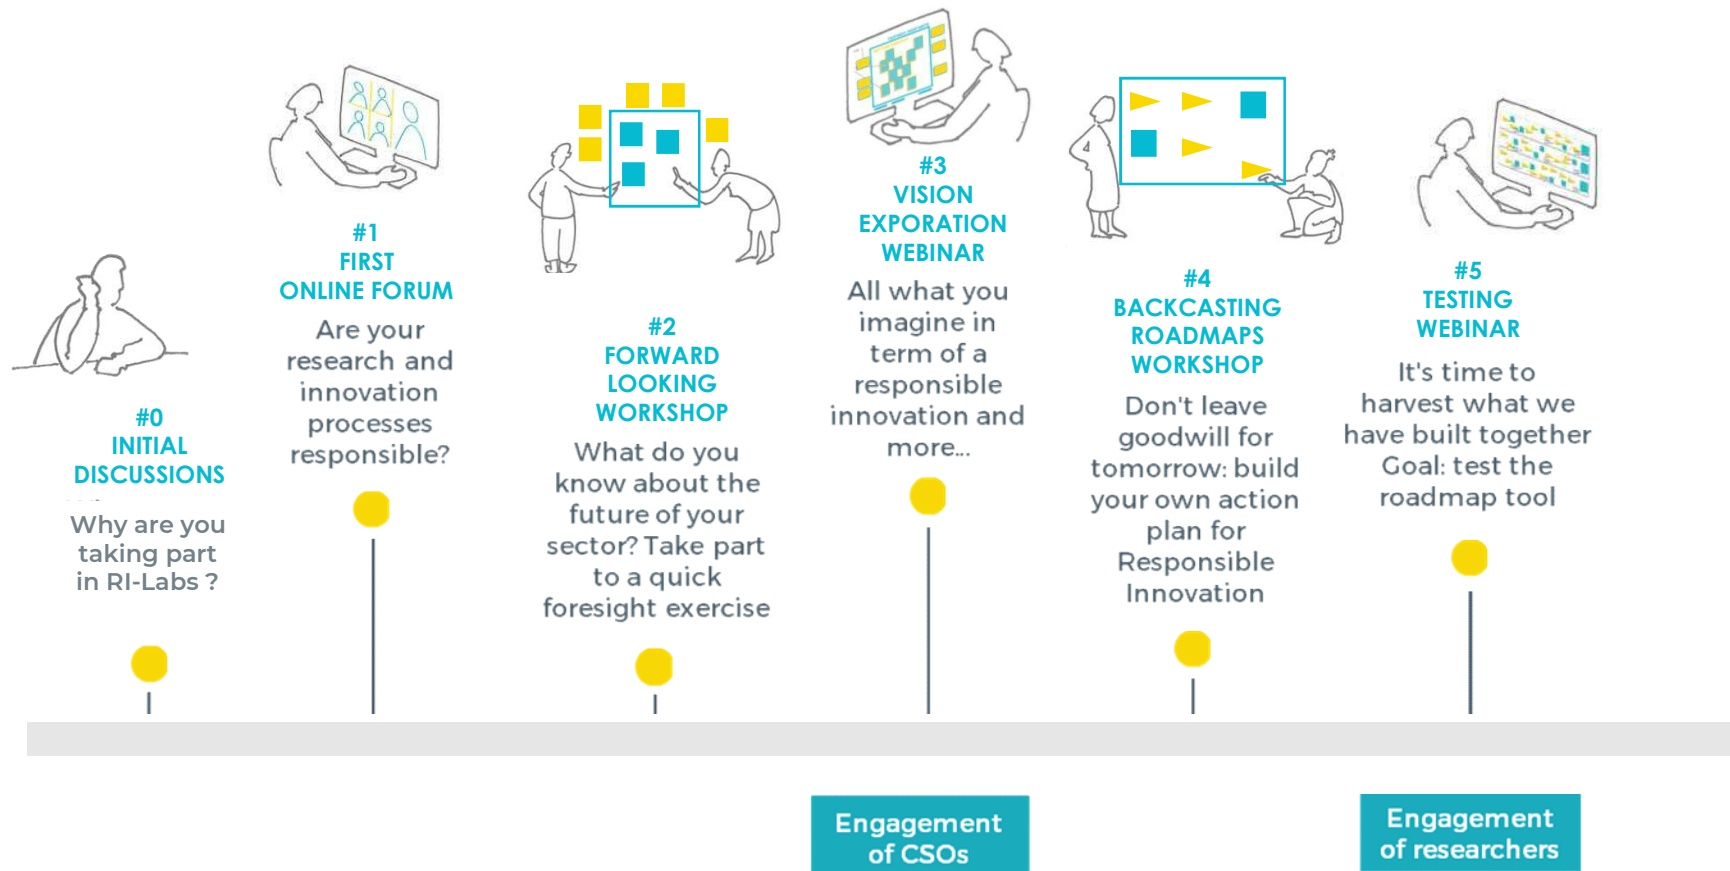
#0
INITIAL
DISCUSSIONS

Why are you taking part in RI-Labs ?

#1
FIRST
ONLINE FORUM

Are your research and innovation processes responsible?

#2
FORWARD
LOOKING
WORKSHOP

What do you know about the future of your sector? Take part to a quick foresight exercise

#3
VISION
EXPORATION
WEBINAR

All what you imagine in term of a responsible innovation and more...

#4
BACKCASTING
ROADMAPS
WORKSHOP

Don't leave goodwill for tomorrow: build your own action plan for Responsible Innovation

#5
TESTING
WEBINAR

It's time to harvest what we have built together Goal: test the roadmap tool

Engagement of CSOs

Engagement of researchers